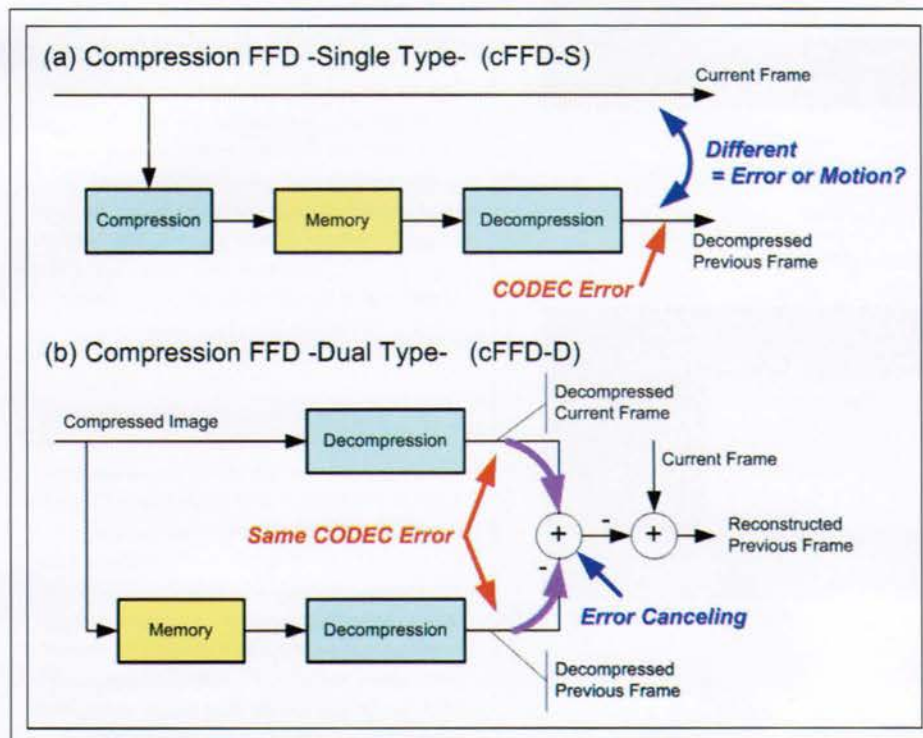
(a) Compression FFD -Single Type- (cFFD-S)

Current Frame

Different
= Error or Motion?

Compression

Memory

Decompression

Decompressed Previous Frame

CODEC Error

(b) Compression FFD -Dual Type- (cFFD-D)

Compressed Image

Decompression

Decompressed Current Frame

Current Frame

Same CODEC Error

+

-

+

Reconstructed Previous Frame

-

Memory

Decompression

Error Canceling

Decompressed Previous Frame